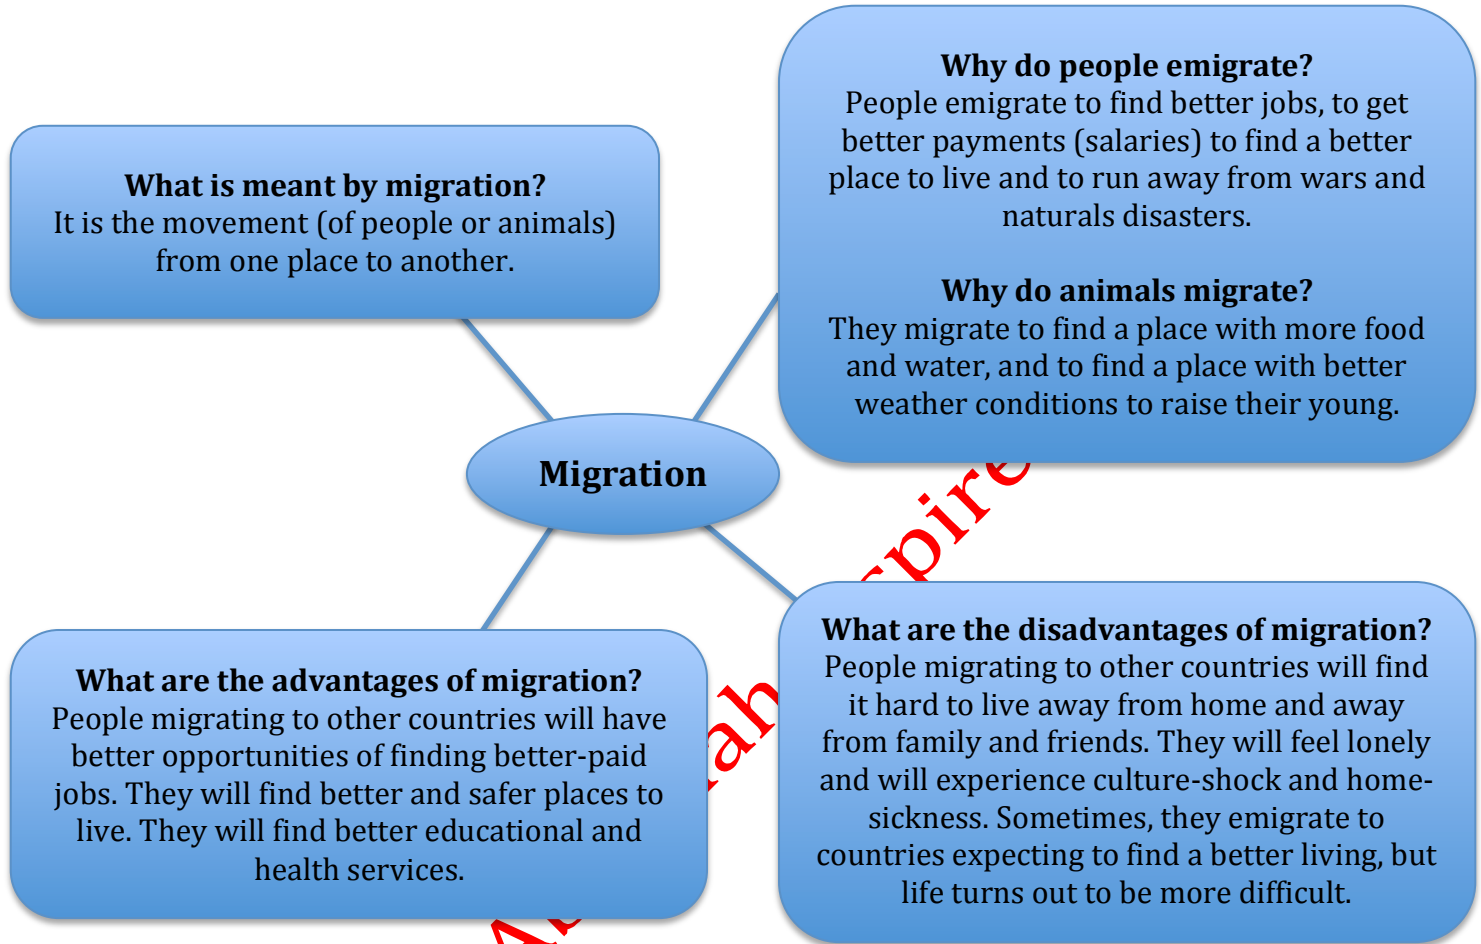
What is meant by migration?
It is the movement (of people or animals) from one place to another.

Why do people emigrate?
People emigrate to find better jobs, to get better payments (salaries) to find a better place to live and to run away from wars and naturals disasters.

Why do animals migrate?
They migrate to find a place with more food and water, and to find a place with better weather conditions to raise their young.

Migration

What are the advantages of migration?
People migrating to other countries will have better opportunities of finding better-paid jobs. They will find better and safer places to live. They will find better educational and health services.

What are the disadvantages of migration?
People migrating to other countries will find it hard to live away from home and away from family and friends. They will feel lonely and will experience culture-shock and homesickness. Sometimes, they emigrate to countries expecting to find a better living, but life turns out to be more difficult.

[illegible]ah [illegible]spire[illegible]